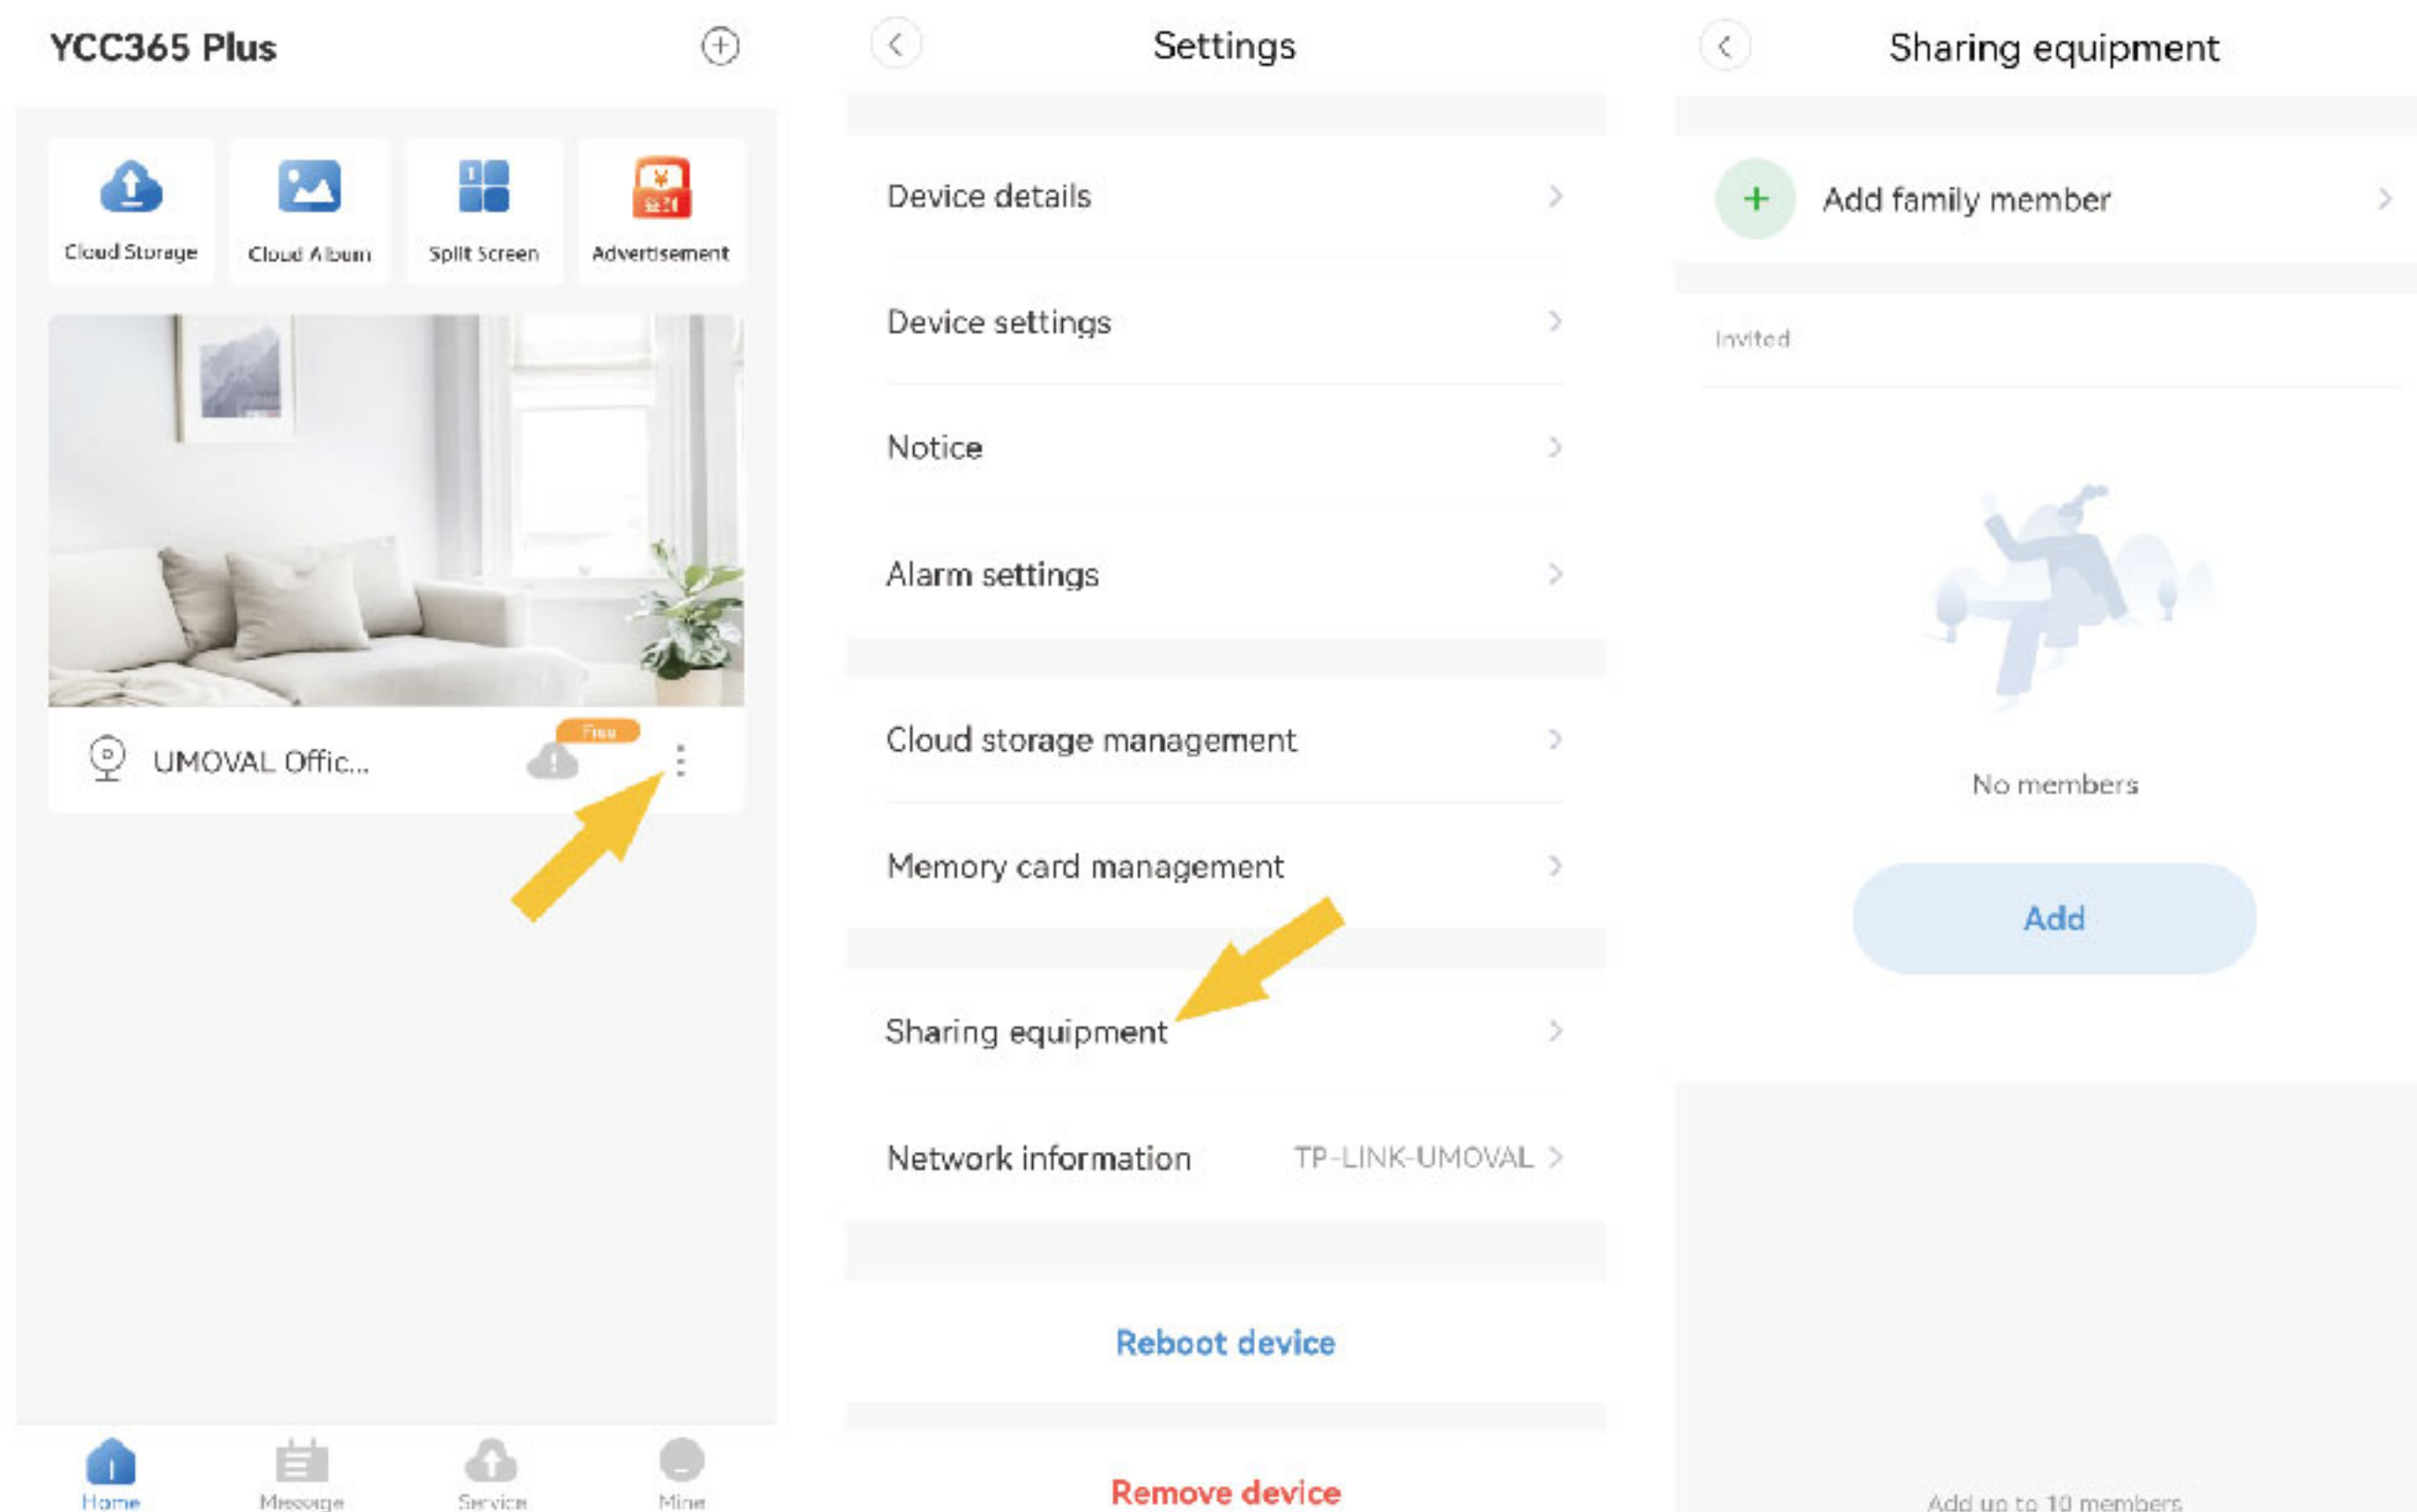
YCC365 Plus

Cloud Storage
Cloud Album
Split Screen
Advertisement

UMOVAL Offic...
Free

Home
Message
Service
Mine

Settings

Device details
Device settings
Notice
Alarm settings
Cloud storage management
Memory card management
Sharing equipment
Network information TP-LINK-UMOVAL

Reboot device
Remove device

Sharing equipment

Add family member

Invited

No members

Add

Add up to 10 members